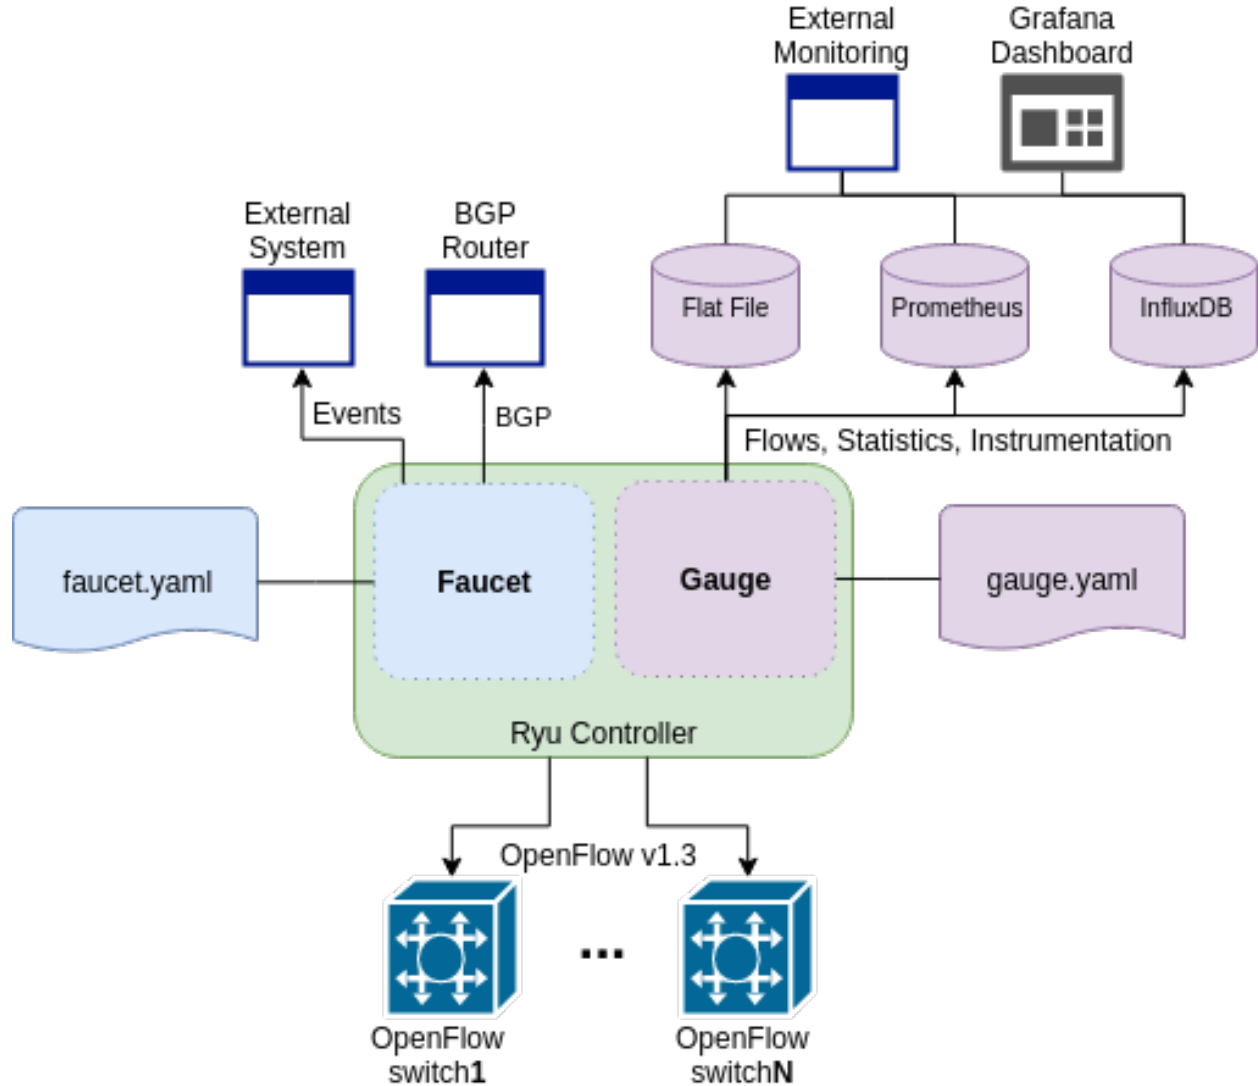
External Monitoring

Grafana Dashboard

External System

BGP Router

Flat File

Prometheus

InfluxDB

Events

BGP

Flows, Statistics, Instrumentation

faucet.yaml

Faucet

Gauge

gauge.yaml

Ryu Controller

OpenFlow v1.3

...

OpenFlow switch1

OpenFlow switchN